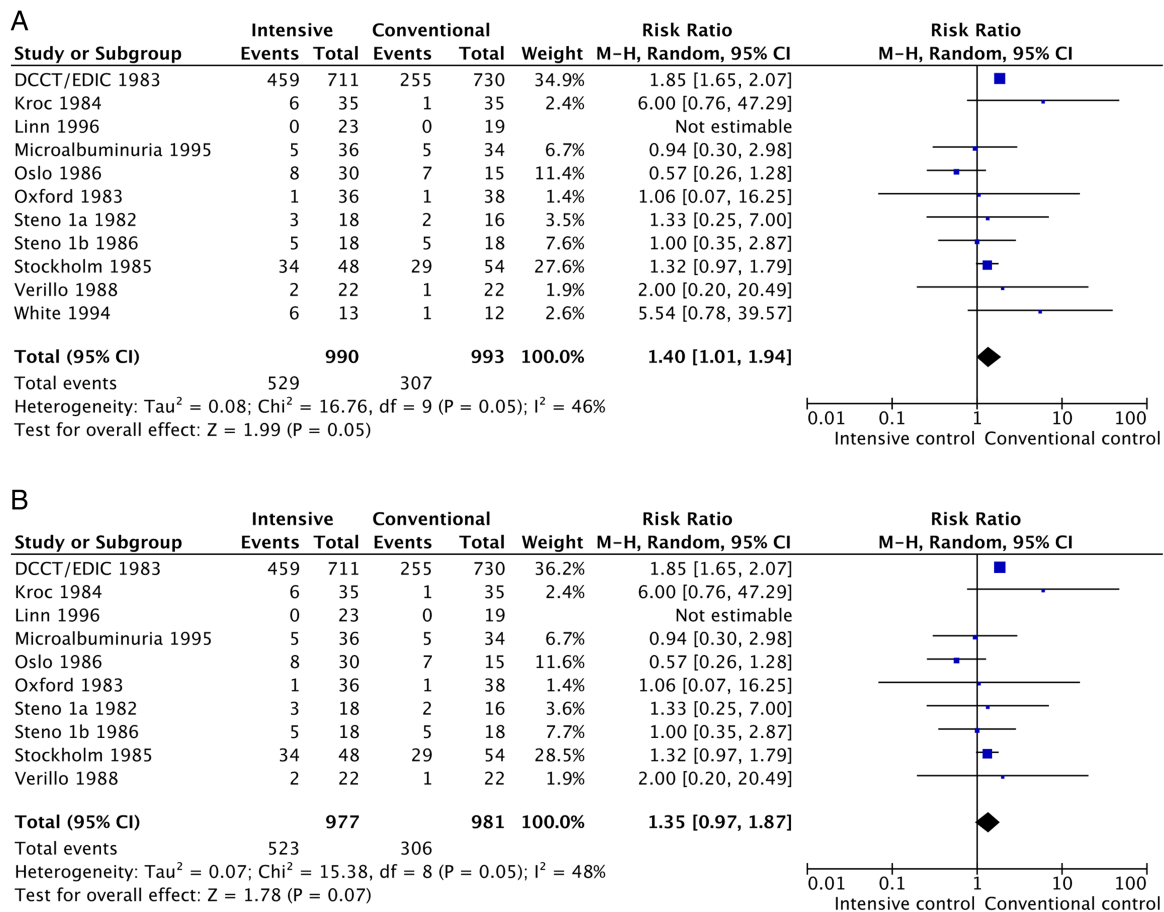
A

| Study or Subgroup | Intensive Events | Intensive Total | Conventional Events | Conventional Total | Weight | Risk Ratio M-H, Random, 95% CI | Risk Ratio M-H, Random, 95% CI |
|---|---|---|---|---|---|---|---|
| DCCT/EDIC 1983 | 459 | 711 | 255 | 730 | 34.9% | 1.85 [1.65, 2.07] | |
| Kroc 1984 | 6 | 35 | 1 | 35 | 2.4% | 6.00 [0.76, 47.29] | |
| Linn 1996 | 0 | 23 | 0 | 19 | | Not estimable | |
| Microalbuminuria 1995 | 5 | 36 | 5 | 34 | 6.7% | 0.94 [0.30, 2.98] | |
| Oslo 1986 | 8 | 30 | 7 | 15 | 11.4% | 0.57 [0.26, 1.28] | |
| Oxford 1983 | 1 | 36 | 1 | 38 | 1.4% | 1.06 [0.07, 16.25] | |
| Steno 1a 1982 | 3 | 18 | 2 | 16 | 3.5% | 1.33 [0.25, 7.00] | |
| Steno 1b 1986 | 5 | 18 | 5 | 18 | 7.6% | 1.00 [0.35, 2.87] | |
| Stockholm 1985 | 34 | 48 | 29 | 54 | 27.6% | 1.32 [0.97, 1.79] | |
| Verillo 1988 | 2 | 22 | 1 | 22 | 1.9% | 2.00 [0.20, 20.49] | |
| White 1994 | 6 | 13 | 1 | 12 | 2.6% | 5.54 [0.78, 39.57] | |
| **Total (95% CI)** | | **990** | | **993** | **100.0%** | **1.40 [1.01, 1.94]** | |
| Total events | 529 | | 307 | | | | |

Heterogeneity: Tau$^2$ = 0.08; Chi$^2$ = 16.76, df = 9 (P = 0.05); I$^2$ = 46%
Test for overall effect: Z = 1.99 (P = 0.05)

0.01 0.1 1 10 100
Intensive control Conventional control

B

| Study or Subgroup | Intensive Events | Intensive Total | Conventional Events | Conventional Total | Weight | Risk Ratio M-H, Random, 95% CI | Risk Ratio M-H, Random, 95% CI |
|---|---|---|---|---|---|---|---|
| DCCT/EDIC 1983 | 459 | 711 | 255 | 730 | 36.2% | 1.85 [1.65, 2.07] | |
| Kroc 1984 | 6 | 35 | 1 | 35 | 2.4% | 6.00 [0.76, 47.29] | |
| Linn 1996 | 0 | 23 | 0 | 19 | | Not estimable | |
| Microalbuminuria 1995 | 5 | 36 | 5 | 34 | 6.7% | 0.94 [0.30, 2.98] | |
| Oslo 1986 | 8 | 30 | 7 | 15 | 11.6% | 0.57 [0.26, 1.28] | |
| Oxford 1983 | 1 | 36 | 1 | 38 | 1.4% | 1.06 [0.07, 16.25] | |
| Steno 1a 1982 | 3 | 18 | 2 | 16 | 3.6% | 1.33 [0.25, 7.00] | |
| Steno 1b 1986 | 5 | 18 | 5 | 18 | 7.7% | 1.00 [0.35, 2.87] | |
| Stockholm 1985 | 34 | 48 | 29 | 54 | 28.5% | 1.32 [0.97, 1.79] | |
| Verillo 1988 | 2 | 22 | 1 | 22 | 1.9% | 2.00 [0.20, 20.49] | |
| **Total (95% CI)** | | **977** | | **981** | **100.0%** | **1.35 [0.97, 1.87]** | |
| Total events | 523 | | 306 | | | | |

Heterogeneity: Tau$^2$ = 0.07; Chi$^2$ = 15.38, df = 8 (P = 0.05); I$^2$ = 48%
Test for overall effect: Z = 1.78 (P = 0.07)

0.01 0.1 1 10 100
Intensive control Conventional control